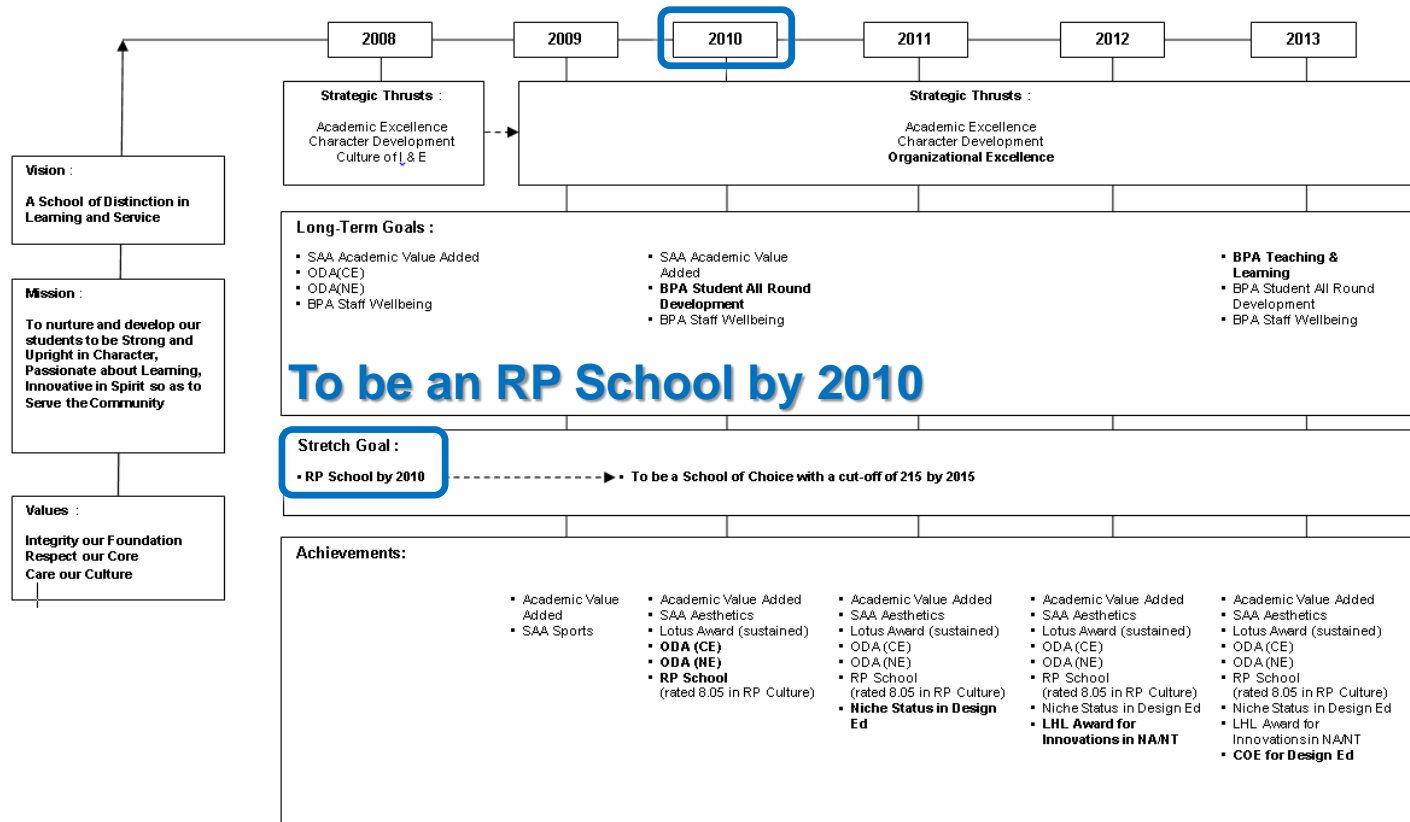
2008 2009 2010 2011 2012 2013

Strategic Thrusts :

Academic Excellence
Character Development
Culture of I & E

Strategic Thrusts :

Academic Excellence
Character Development
**Organizational Excellence**

Vision :

A School of Distinction in Learning and Service

Mission :

To nurture and develop our students to be Strong and Upright in Character, Passionate about Learning, Innovative in Spirit so as to Serve the Community

Values :

Integrity our Foundation
Respect our Core
Care our Culture

Long-Term Goals :

▪ SAA Academic Value Added
▪ ODA(CE)
▪ ODA(NE)
▪ BPA Staff Wellbeing

▪ SAA Academic Value Added
▪ **BPA Student All Round Development**
▪ BPA Staff Wellbeing

▪ **BPA Teaching & Learning**
▪ BPA Student All Round Development
▪ BPA Staff Wellbeing

To be an RP School by 2010

Stretch Goal :

▪ RP School by 2010

▪ To be a School of Choice with a cut-off of 215 by 2015

Achievements:

▪ Academic Value Added
▪ SAA Sports

▪ Academic Value Added
▪ SAA Aesthetics
▪ Lotus Award (sustained)
▪ **ODA (CE)**
▪ **ODA (NE)**
▪ **RP School** (rated 8.05 in RP Culture)

▪ Academic Value Added
▪ SAA Aesthetics
▪ Lotus Award (sustained)
▪ ODA (CE)
▪ ODA (NE)
▪ RP School (rated 8.05 in RP Culture)
▪ **Niche Status in Design Ed**

▪ Academic Value Added
▪ SAA Aesthetics
▪ Lotus Award (sustained)
▪ ODA (CE)
▪ ODA (NE)
▪ RP School (rated 8.05 in RP Culture)
▪ Niche Status in Design Ed
▪ **LHL Award for Innovations in NA/NT**

▪ Academic Value Added
▪ SAA Aesthetics
▪ Lotus Award (sustained)
▪ ODA (CE)
▪ ODA (NE)
▪ RP School (rated 8.05 in RP Culture)
▪ Niche Status in Design Ed
▪ LHL Award for Innovations in NA/NT
▪ **COE for Design Ed**